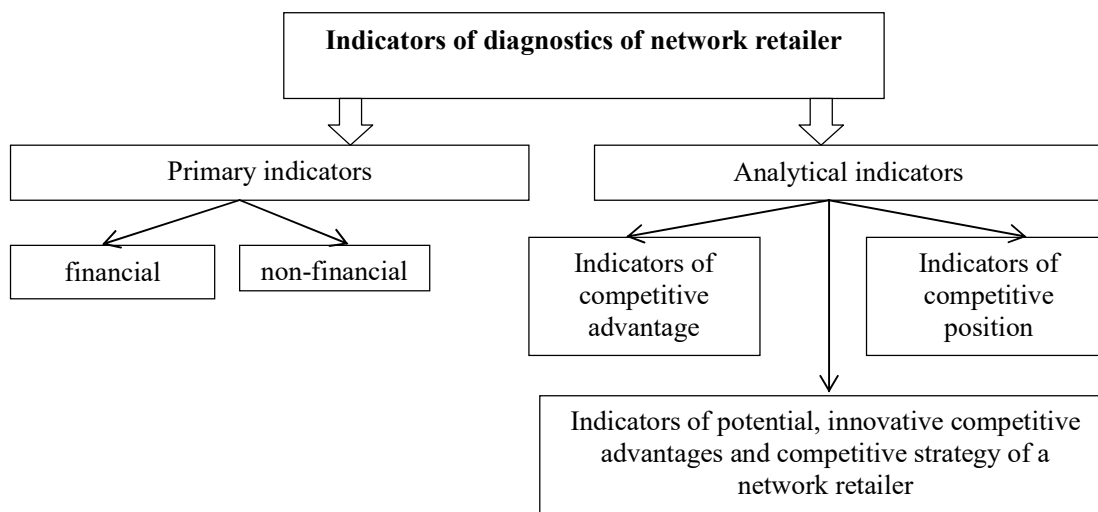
**Indicators of diagnostics of network retailer**

Primary indicators

financial

non-financial

Analytical indicators

Indicators of competitive advantage

Indicators of competitive position

Indicators of potential, innovative competitive advantages and competitive strategy of a network retailer